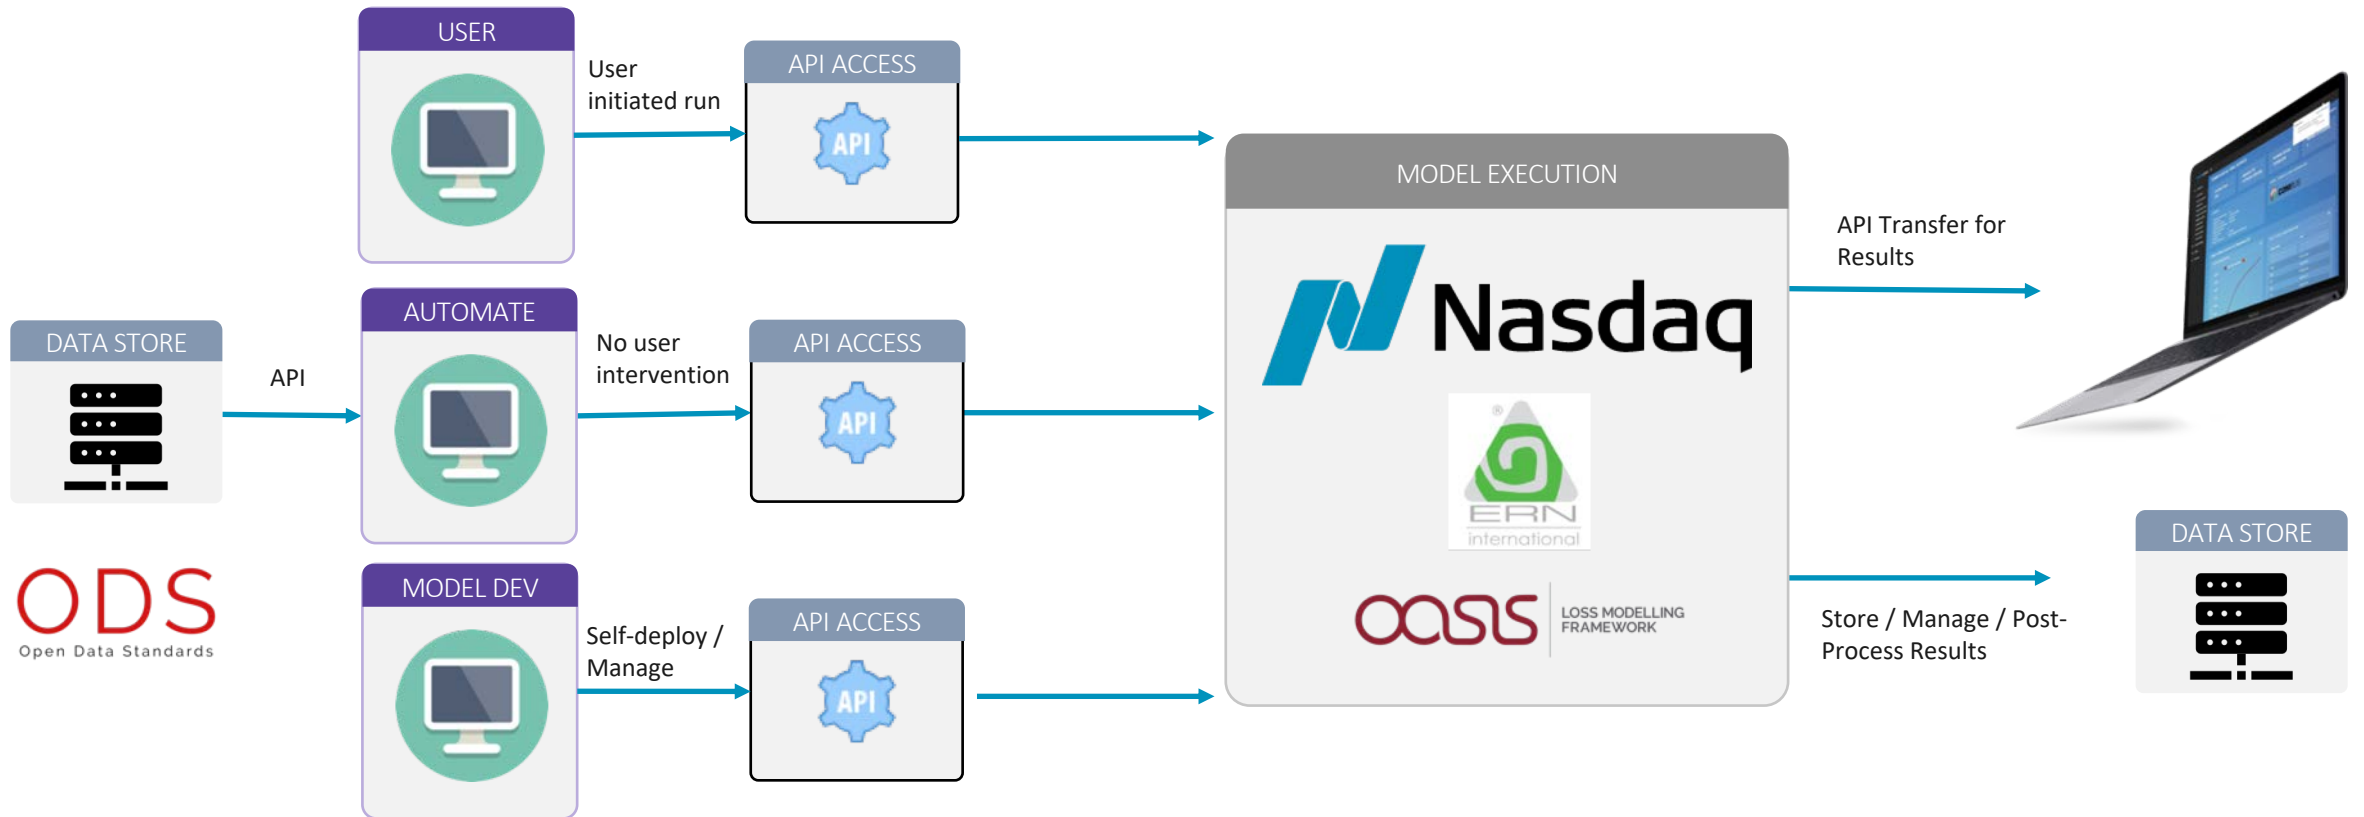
USER

User initiated run

API ACCESS

API

DATA STORE

API

AUTOMATE

No user intervention

API ACCESS

API

ODS
Open Data Standards

MODEL DEV

Self-deploy / Manage

API ACCESS

API

MODEL EXECUTION

Nasdaq

ERN
international

oasis LOSS MODELLING FRAMEWORK

API Transfer for Results

DATA STORE

Store / Manage / Post-Process Results